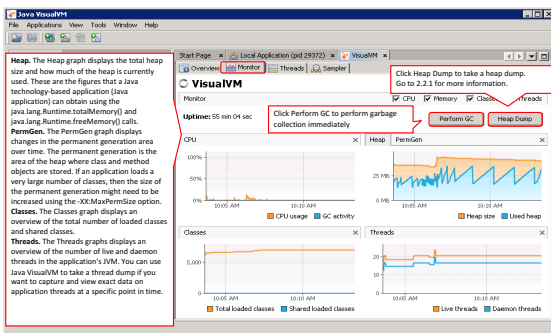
Java VisualVM
File Applications View Tools Window Help

Heap. The Heap graph displays the total heap size and how much of the heap is currently used. These are the figures that a Java technology-based application (Java application) can obtain using the java.lang.Runtime.totalMemory() and java.lang.Runtime.freeMemory() calls.
PermGen. The PermGen graph displays changes in the permanent generation area over time. The permanent generation is the area of the heap where class and method objects are stored. If an application loads a very large number of classes, then the size of the permanent generation might need to be increased using the -XX:MaxPermSize option.
Classes. The Classes graph displays an overview of the total number of loaded classes and shared classes.
Threads. The Threads graphs displays an overview of the number of live and daemon threads in the application's JVM. You can use Java VisualVM to take a thread dump if you want to capture and view exact data on application threads at a specific point in time.

Start Page × Local Application (pid 29372) × VisualVM ×
Overview Monitor Threads Sampler
VisualVM
Monitor
CPU Memory Classes Threads
Uptime: 55 min 04 sec
Click Perform GC to perform garbage collection immediately
Click Heap Dump to take a heap dump. Go to 2.2.1 for more information.
Perform GC
Heap Dump
CPU ×
100%
50%
0%
10:05 AM 10:10 AM
CPU usage GC activity
Heap PermGen ×
10:05 AM 10:10 AM
Heap size Used heap
Classes ×
10:05 AM 10:10 AM
Total loaded classes Shared loaded classes
Threads ×
20
15
10
5
0
10:05 AM 10:10 AM
Live threads Daemon threads